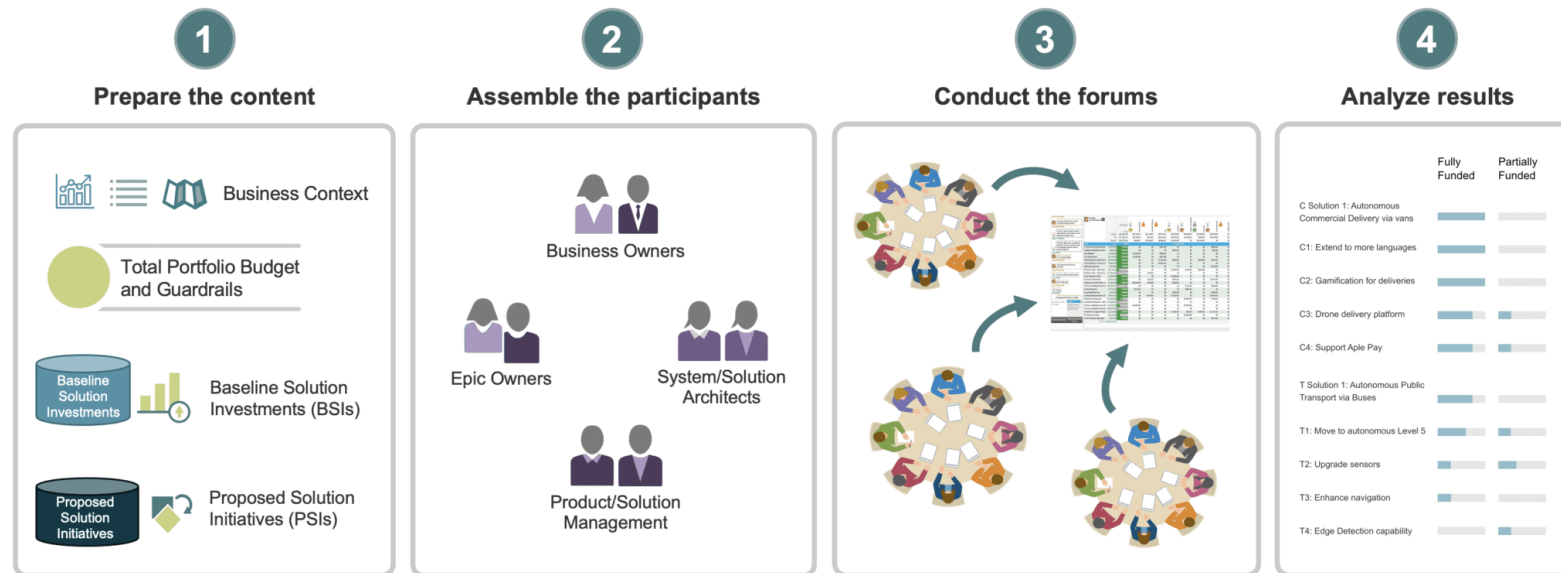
1

Prepare the content

Business Context

Total Portfolio Budget and Guardrails

Baseline Solution Investments

Baseline Solution Investments (BSIs)

Proposed Solution Initiatives

Proposed Solution Initiatives (PSIs)

2

Assemble the participants

Business Owners

Epic Owners

System/Solution Architects

Product/Solution Management

3

Conduct the forums

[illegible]

4

Analyze results

| | Fully Funded | Partially Funded |
|---|---|---|
| C Solution 1: Autonomous Commercial Delivery via vans | | |
| C1: Extend to more languages | | |
| C2: Gamification for deliveries | | |
| C3: Drone delivery platform | | |
| C4: Support Aple Pay | | |
| T Solution 1: Autonomous Public Transport via Buses | | |
| T1: Move to autonomous Level 5 | | |
| T2: Upgrade sensors | | |
| T3: Enhance navigation | | |
| T4: Edge Detection capability | | |